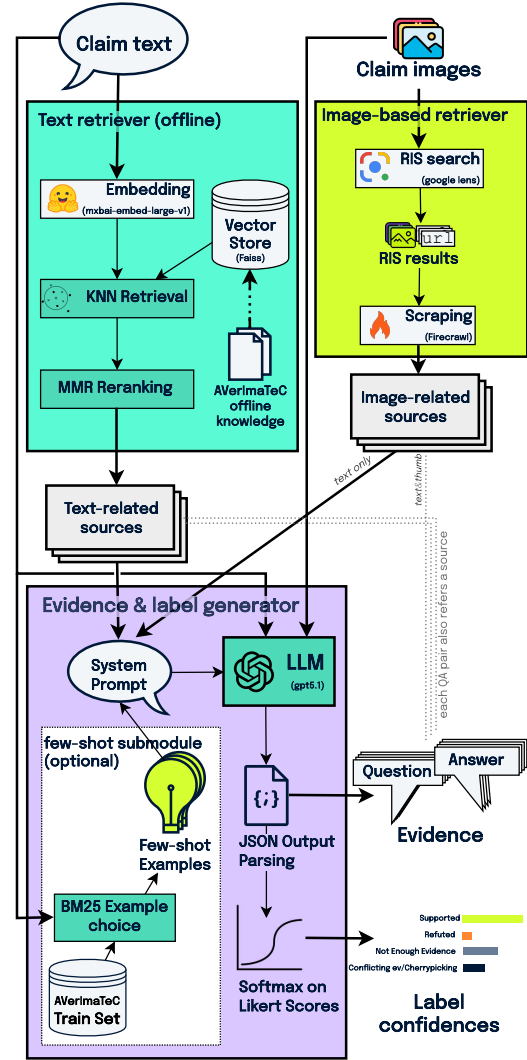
Claim text

Claim images

Text retriever (offline)

Embedding
(mxbai-embed-large-v1)

Vector Store
(Faiss)

KNN Retrieval

MMR Reranking

AVerImaTeC offline knowledge

Image-based retriever

RIS search
(google lens)

url

RIS results

Scraping
(Firecrawl)

Image-related sources

text only

text&thumb

Text-related sources

each QA pair also refers a source

Evidence & label generator

System Prompt

LLM
(gpt5.1)

few-shot submodule (optional)

Few-shot Examples

BM25 Example choice

AVerImaTeC Train Set

{;}

JSON Output Parsing

Question

Answer

Evidence

Softmax on Likert Scores

Supported

Refuted

Not Enough Evidence

Conflicting ev/Cherrypicking

Label confidences